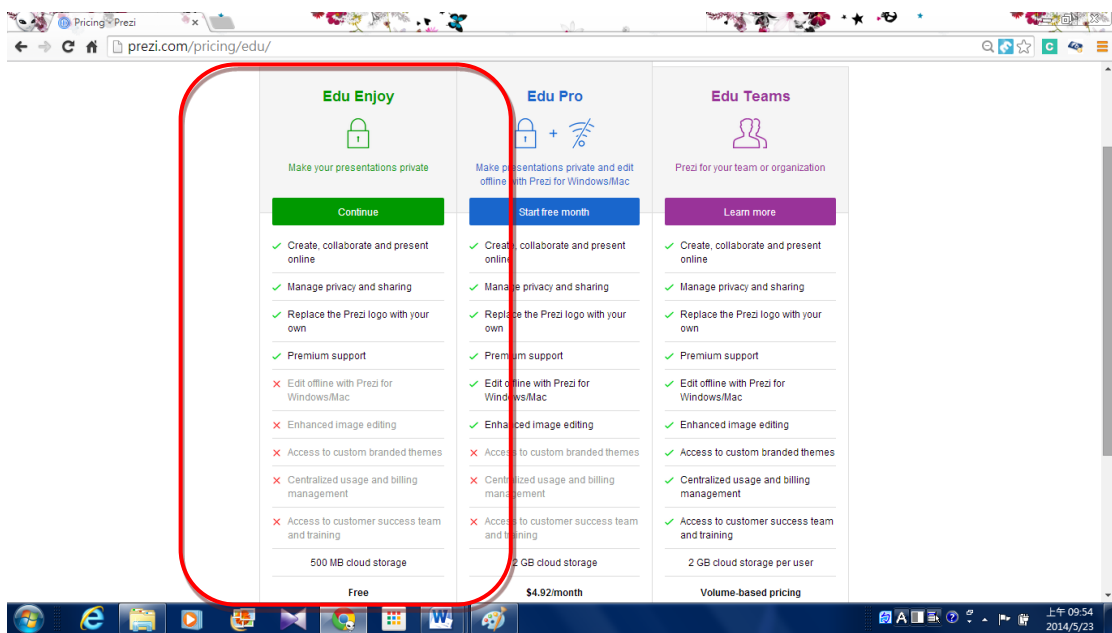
Pricing · Prezi

prezi.com/pricing/edu/

Edu Enjoy

Make your presentations private

Continue

✓ Create, collaborate and present online
✓ Manage privacy and sharing
✓ Replace the Prezi logo with your own
✓ Premium support
✕ Edit offline with Prezi for Windows/Mac
✕ Enhanced image editing
✕ Access to custom branded themes
✕ Centralized usage and billing management
✕ Access to customer success team and training

500 MB cloud storage

Free

Edu Pro

Make presentations private and edit offline with Prezi for Windows/Mac

Start free month

✓ Create, collaborate and present online
✓ Manage privacy and sharing
✓ Replace the Prezi logo with your own
✓ Premium support
✓ Edit offline with Prezi for Windows/Mac
✓ Enhanced image editing
✕ Access to custom branded themes
✕ Centralized usage and billing management
✕ Access to customer success team and training

2 GB cloud storage

$4.92/month

Edu Teams

Prezi for your team or organization

Learn more

✓ Create, collaborate and present online
✓ Manage privacy and sharing
✓ Replace the Prezi logo with your own
✓ Premium support
✓ Edit offline with Prezi for Windows/Mac
✓ Enhanced image editing
✓ Access to custom branded themes
✓ Centralized usage and billing management
✓ Access to customer success team and training

2 GB cloud storage per user

Volume-based pricing

上午 09:54
2014/5/23